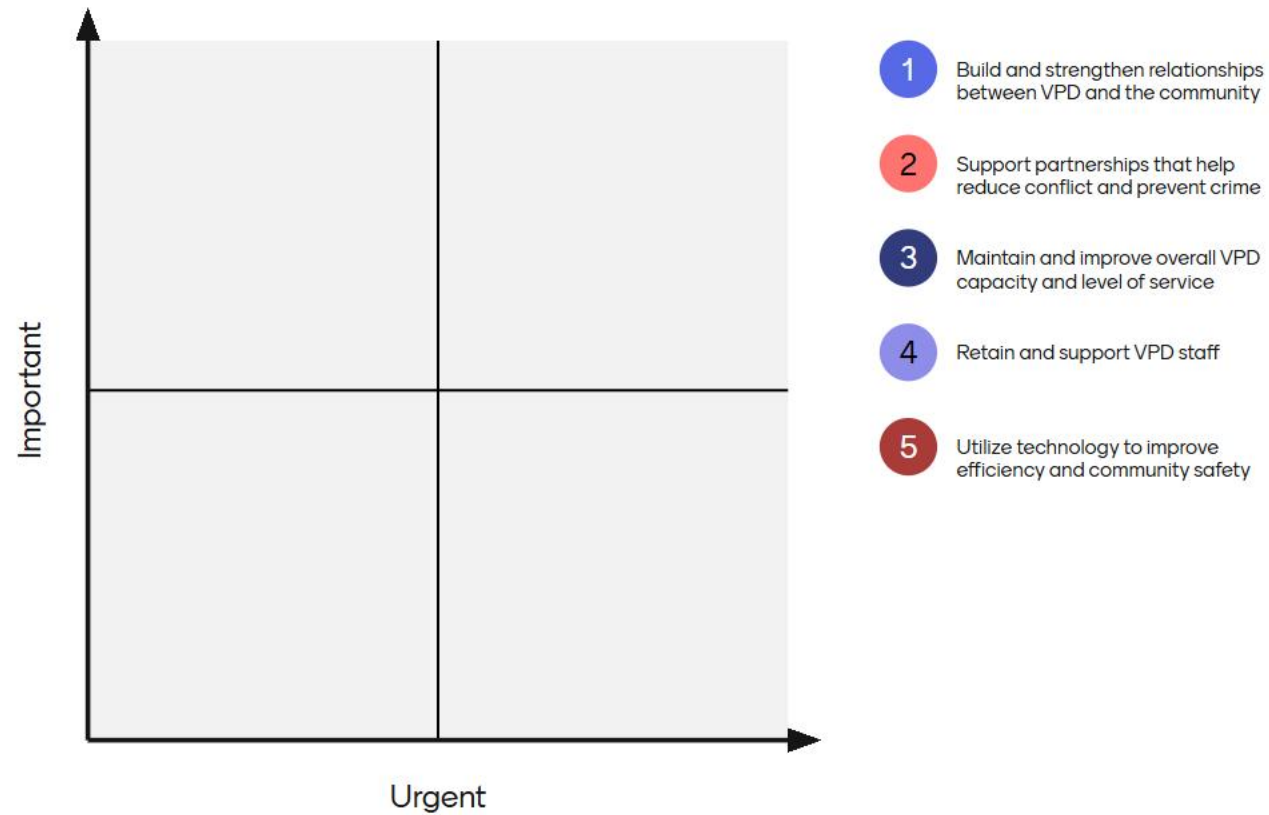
Important

Urgent

1 Build and strengthen relationships between VPD and the community

2 Support partnerships that help reduce conflict and prevent crime

3 Maintain and improve overall VPD capacity and level of service

4 Retain and support VPD staff

5 Utilize technology to improve efficiency and community safety